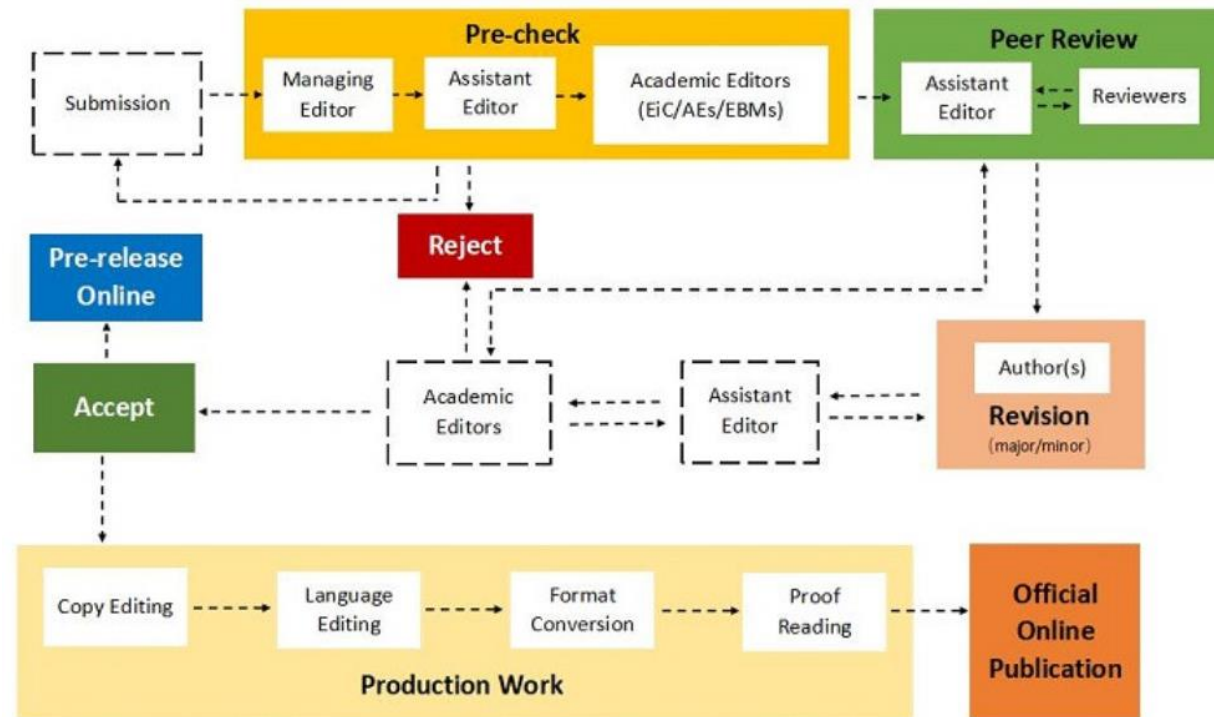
Submission

Pre-check

Managing Editor

Assistant Editor

Academic Editors (EiC/AEs/EBMs)

Peer Review

Assistant Editor

Reviewers

Reject

Pre-release Online

Accept

Academic Editors

Assistant Editor

Author(s)

Revision

(major/minor)

Copy Editing

Language Editing

Format Conversion

Proof Reading

Production Work

Official Online Publication